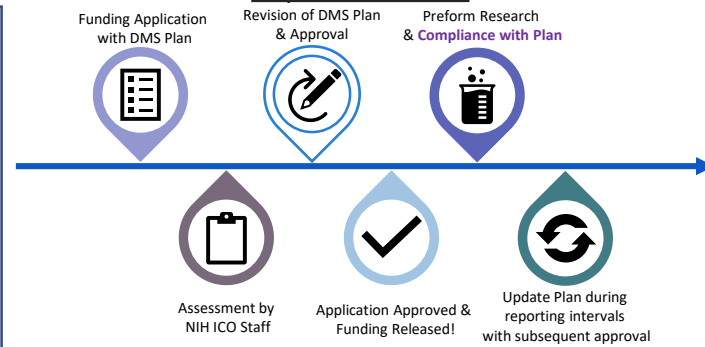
Funding Application with DMS Plan

Revision of DMS Plan & Approval

Preform Research & Compliance with Plan

Assessment by NIH ICO Staff

Application Approved & Funding Released!

Update Plan during reporting intervals with subsequent approval